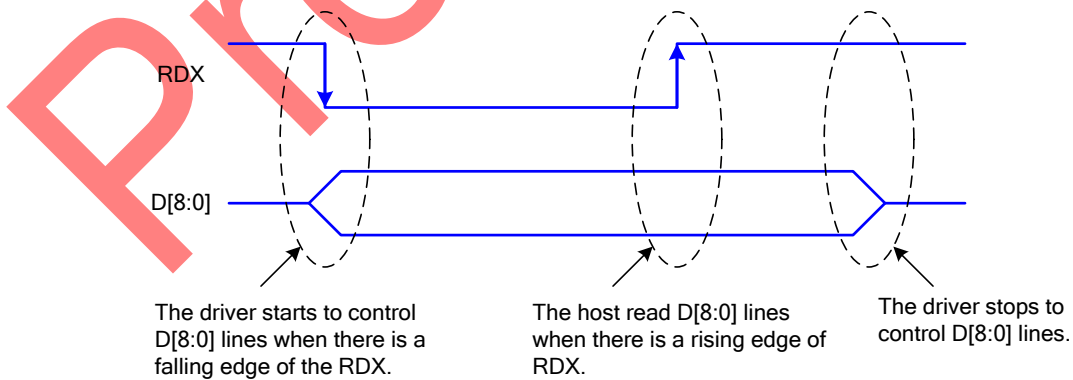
RDX

D[8:0]

The driver starts to control D[8:0] lines when there is a falling edge of the RDX.

The host read D[8:0] lines when there is a rising edge of RDX.

The driver stops to control D[8:0] lines.